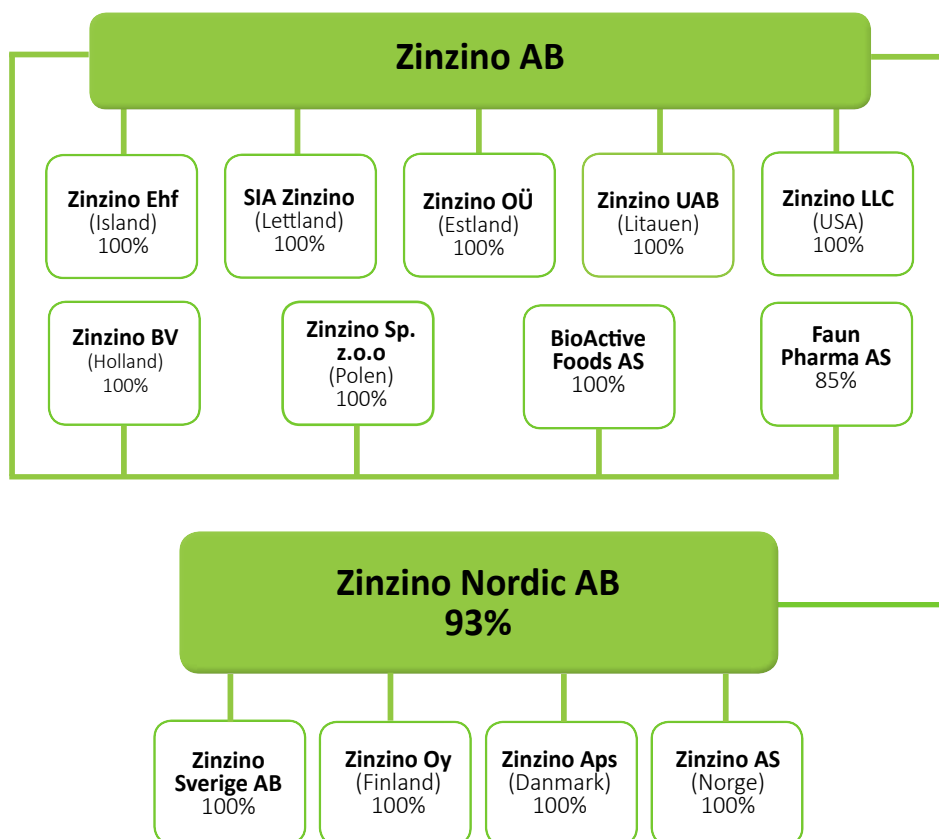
Zinzino AB

Zinzino Ehf
(Island)
100%

SIA Zinzino
(Lettland)
100%

Zinzino OÜ
(Estland)
100%

Zinzino UAB
(Litauen)
100%

Zinzino LLC
(USA)
100%

Zinzino BV
(Holland)
100%

Zinzino Sp. z.o.o
(Polen)
100%

BioActive Foods AS
100%

Faun Pharma AS
85%

Zinzino Nordic AB
93%

Zinzino Sverige AB
100%

Zinzino Oy
(Finland)
100%

Zinzino Aps
(Danmark)
100%

Zinzino AS
(Norge)
100%